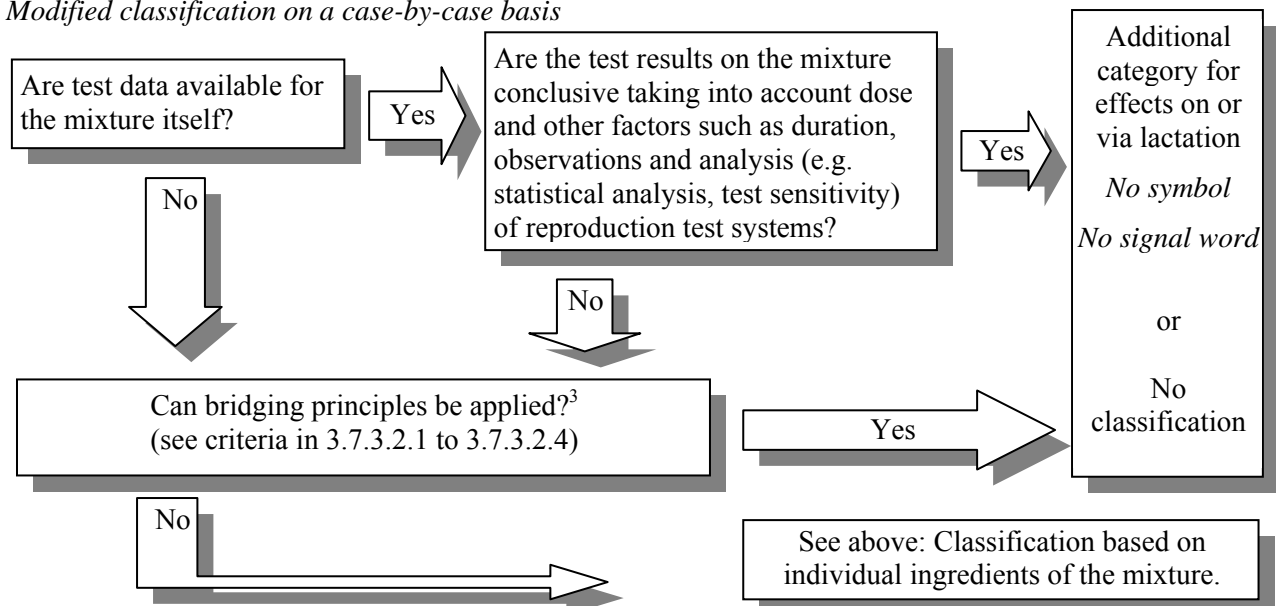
*Modified classification on a case-by-case basis*

Are test data available for the mixture itself?

Yes

Are the test results on the mixture conclusive taking into account dose and other factors such as duration, observations and analysis (e.g. statistical analysis, test sensitivity) of reproduction test systems?

Yes

Additional category for effects on or via lactation

*No symbol*

*No signal word*

or

No classification

No

No

Can bridging principles be applied?$^3$ (see criteria in 3.7.3.2.1 to 3.7.3.2.4)

Yes

No

See above: Classification based on individual ingredients of the mixture.